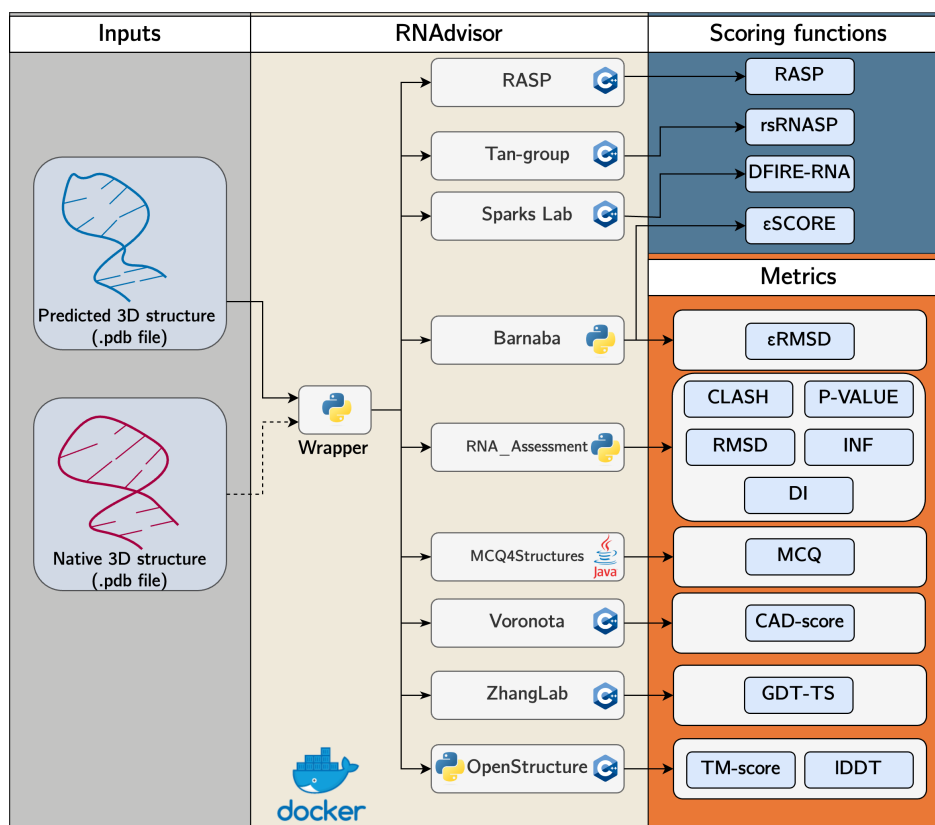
Inputs

RNAdvisor

Scoring functions

Predicted 3D structure (.pdb file)

Native 3D structure (.pdb file)

Wrapper

docker

RASP

Tan-group

Sparks Lab

Barnaba

RNA_Assessment

MCQ4Structures

Java

Voronota

ZhangLab

OpenStructure

RASP

rsRNASP

DFIRE-RNA

εSCORE

Metrics

εRMSD

CLASH

P-VALUE

RMSD

INF

DI

MCQ

CAD-score

GDT-TS

TM-score

lDDT